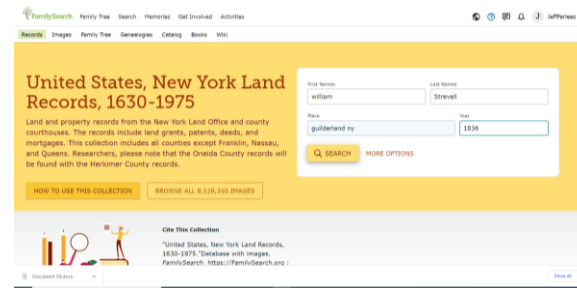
FamilySearch Family Tree Search Memories Get Involved Activities

J JeffPerless

Records Images Family Tree Genealogies Catalog Books Wiki

United States, New York Land Records, 1630-1975

Land and property records from the New York Land Office and county courthouses. The records include land grants, patents, deeds, and mortgages. This collection includes all counties except Franklin, Nassau, and Queens. Researchers, please note that the Oneida County records will be found with the Herkimer County records.

HOW TO USE THIS COLLECTION

BROWSE ALL 8,129,310 IMAGES

First Names
william

Last Names
Strevell

Place
guilderland ny

Year
1836

SEARCH

MORE OPTIONS

Cite This Collection

"United States, New York Land Records, 1630-1975."Database with images. FamilySearch. https://FamilySearch.org :

Document 56.docx

Show all